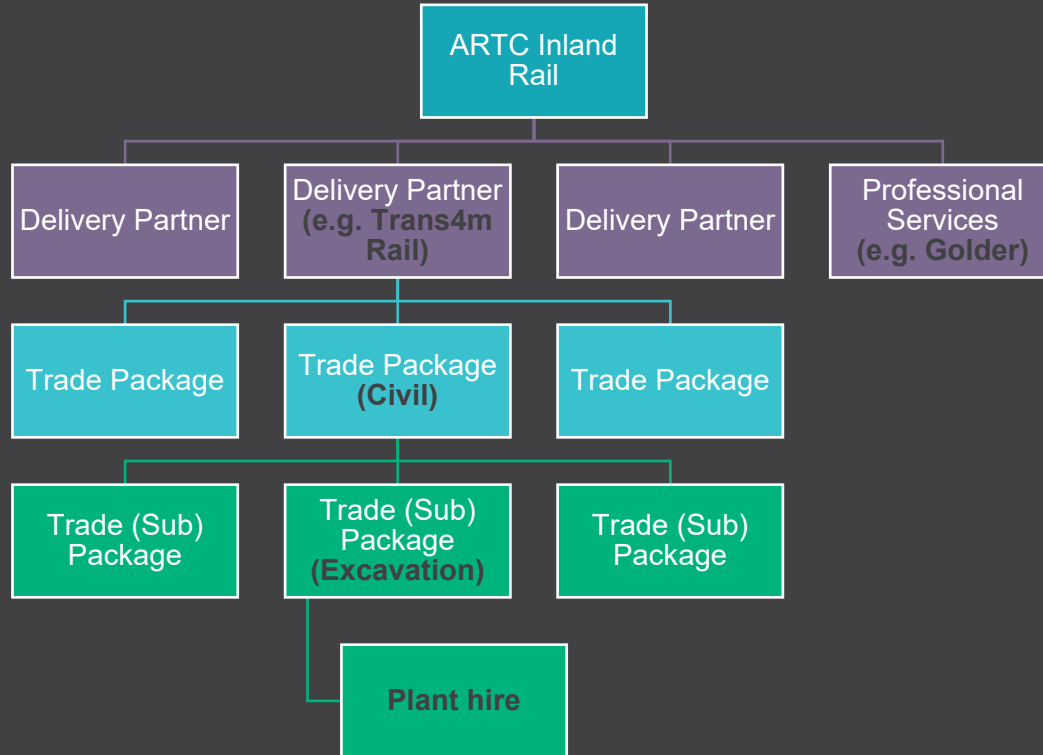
ARTC Inland Rail

Delivery Partner

Delivery Partner (e.g. Trans4m Rail)

Delivery Partner

Professional Services (e.g. Golder)

Trade Package

Trade Package (Civil)

Trade Package

Trade (Sub) Package

Trade (Sub) Package (Excavation)

Trade (Sub) Package

Plant hire